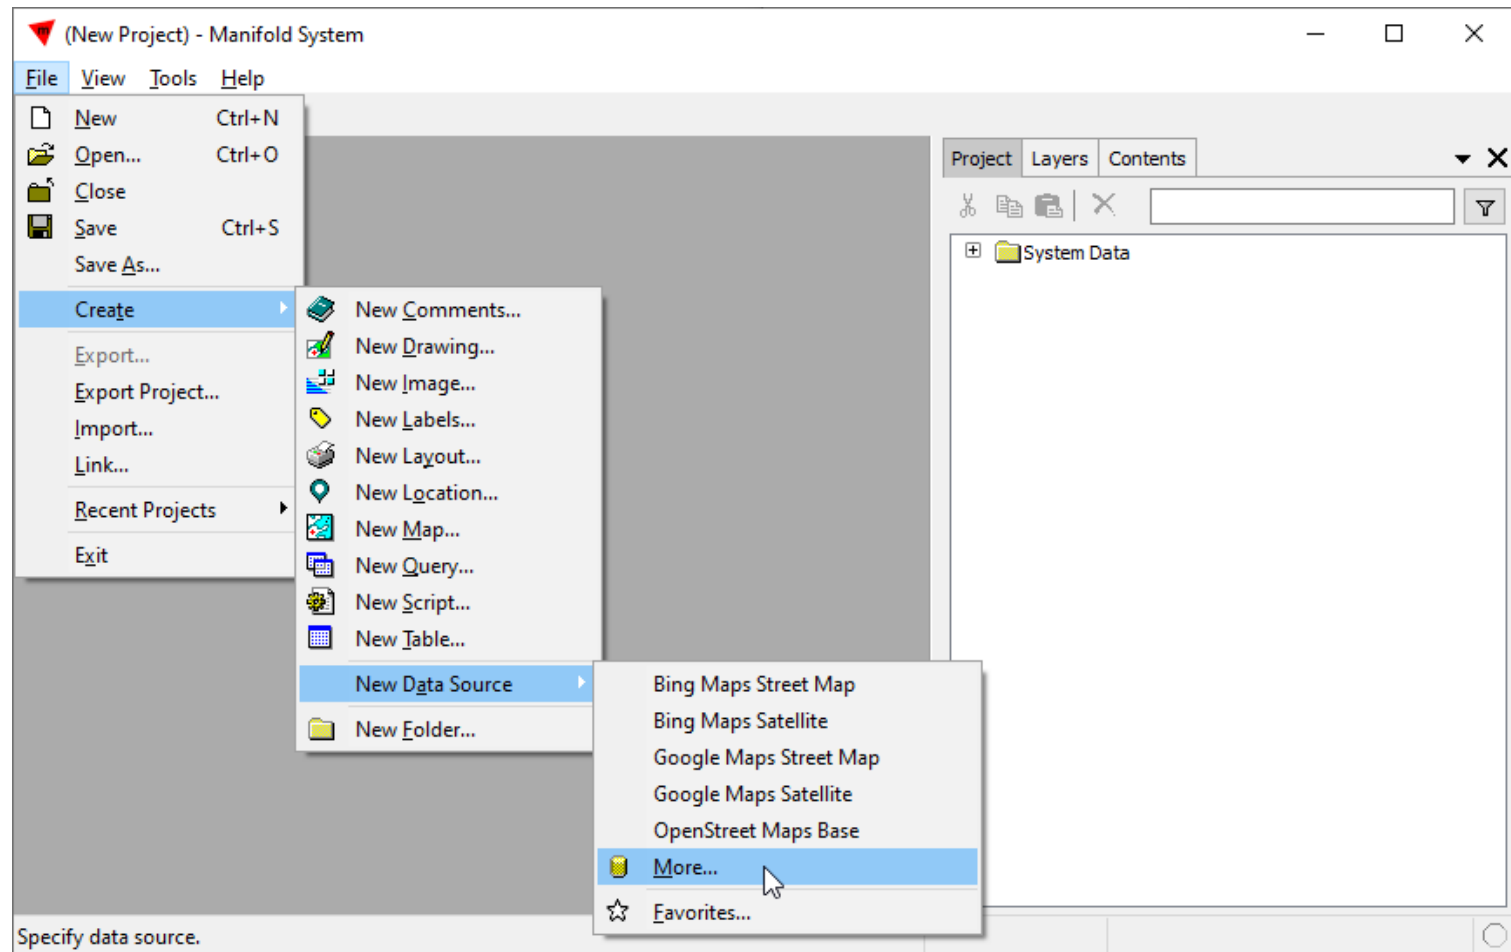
(New Project) - Manifold System

File View Tools Help

New Ctrl+N
Open... Ctrl+O
Close
Save Ctrl+S
Save As...
Create
Export...
Export Project...
Import...
Link...
Recent Projects
Exit

New Comments...
New Drawing...
New Image...
New Labels...
New Layout...
New Location...
New Map...
New Query...
New Script...
New Table...
New Data Source
New Folder...

Bing Maps Street Map
Bing Maps Satellite
Google Maps Street Map
Google Maps Satellite
OpenStreet Maps Base
More...
Favorites...

Project Layers Contents

System Data

Specify data source.